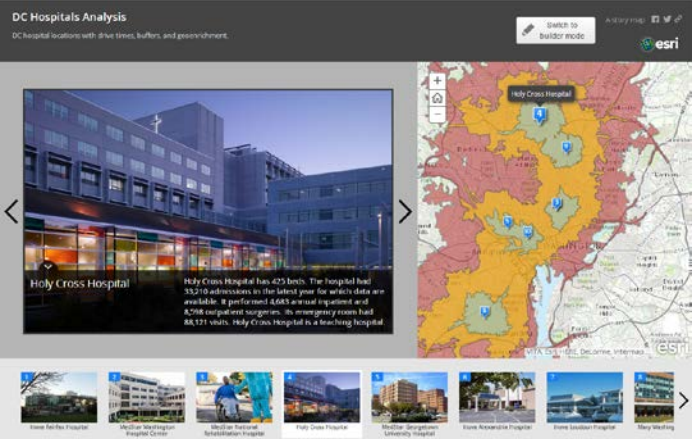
DC Hospitals Analysis

DC hospital locations with drive times, buffers, and geoenrichment.

Switch to builder mode

A story map

esri

Holy Cross Hospital

Holy Cross Hospital

Holy Cross Hospital has 425 beds. The hospital had 33,210 admissions in the latest year for which data are available. It performed 4,683 annual inpatient and 8,598 outpatient surgeries. Its emergency room had 88,121 visits. Holy Cross Hospital is a teaching hospital.

+

−

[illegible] HERE, DeLorme, Intermap

esri

1 Inova Fairfax Hospital

2 MedStar Washington Hospital Center

3 MedStar National Rehabilitation Hospital

4 Holy Cross Hospital

5 MedStar Georgetown University Hospital

6 Inova Alexandria Hospital

7 Inova Loudoun Hospital

8 Mary Washing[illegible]